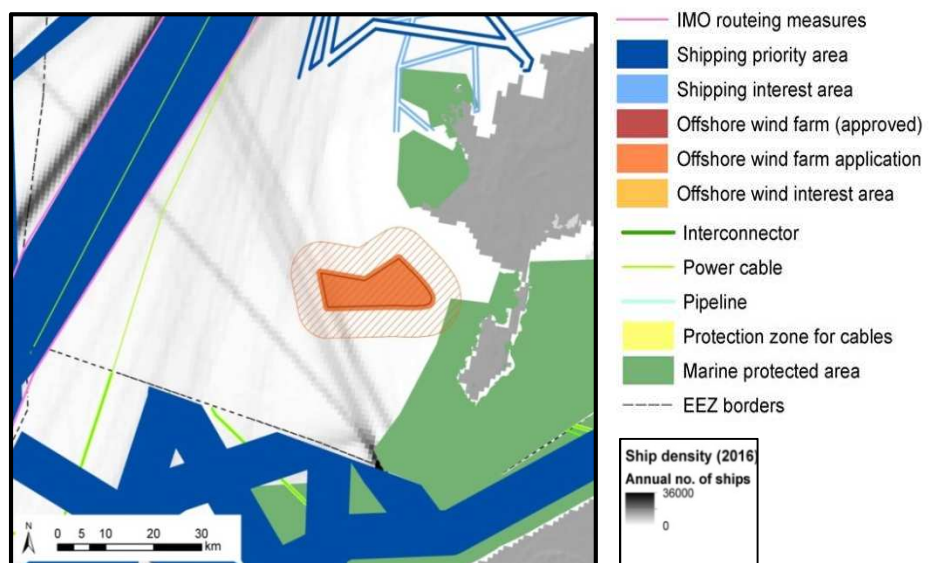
IMO routeing measures
Shipping priority area
Shipping interest area
Offshore wind farm (approved)
Offshore wind farm application
Offshore wind interest area
Interconnector
Power cable
Pipeline
Protection zone for cables
Marine protected area
EEZ borders

Ship density (2016)
Annual no. of ships
36000
0

N
0 5 10 20 30 km